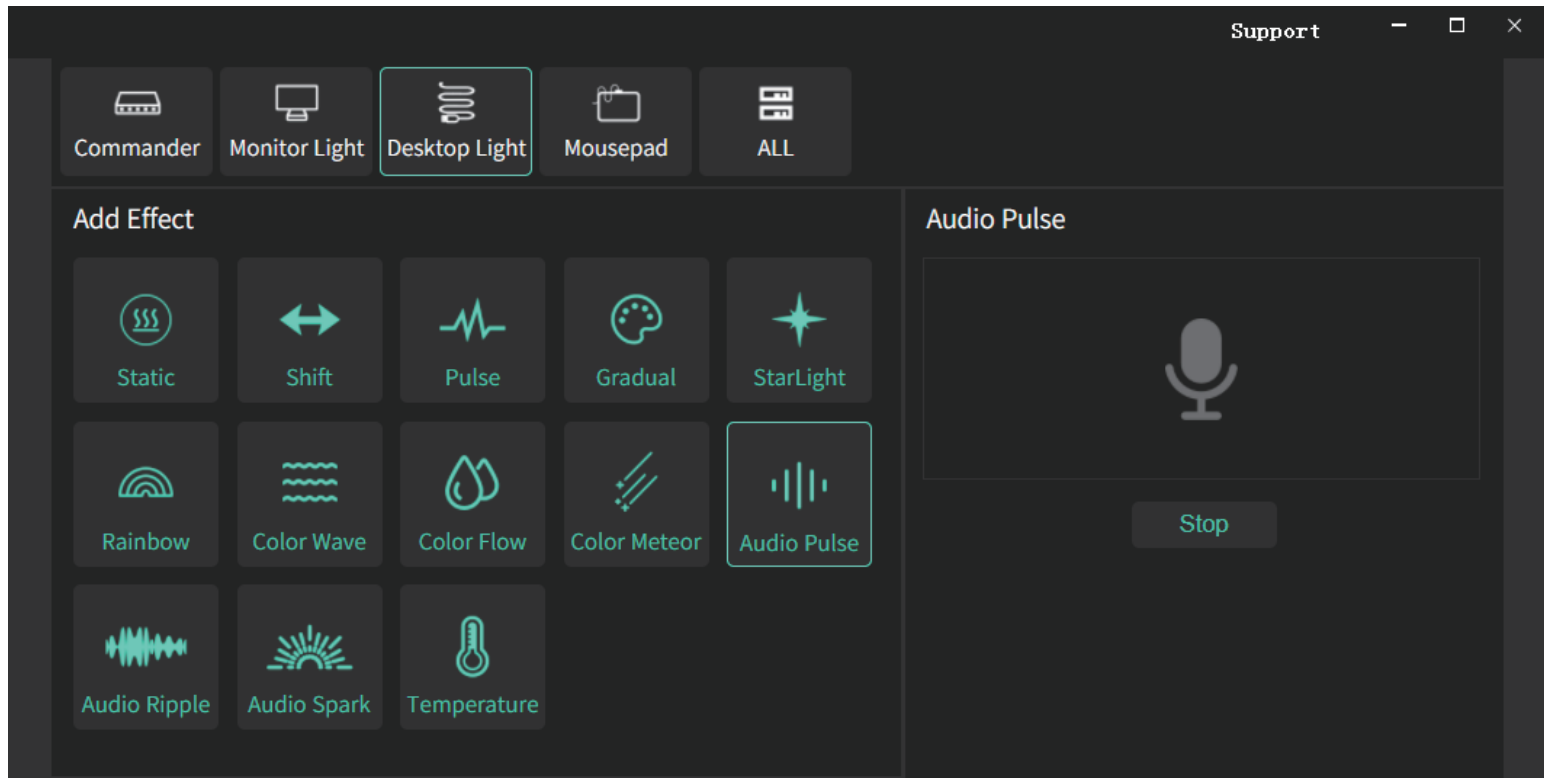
Support

Commander
Monitor Light
Desktop Light
Mousepad
ALL

Add Effect

Static
Shift
Pulse
Gradual
StarLight
Rainbow
Color Wave
Color Flow
Color Meteor
Audio Pulse
Audio Ripple
Audio Spark
Temperature

Audio Pulse

Stop